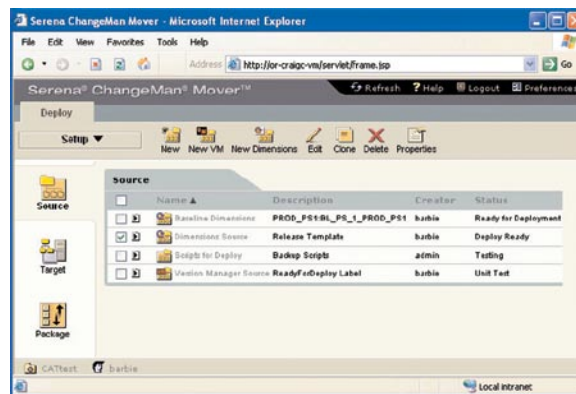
Serena ChangeMan Mover - Microsoft Internet Explorer

File Edit View Favorites Tools Help

Address http://or-craigc-vm/servlet/Frame.jsp

Go

Serena® ChangeMan® Mover™

Refresh ? Help Logout Preferences

Deploy

Setup ▼

New New VM New Dimensions Edit Clone Delete Properties

Source

Target

Package

Source

| | Name ▲ | Description | Creator | Status |
|---|---|---|---|---|
| | Baseline Dimensions | PROD_PS1:BL_PS_1_PROD_PS1 | barbie | Ready for Deployment |
| | Dimensions Source | Release Template | barbie | Deploy Ready |
| | Scripts for Deploy | Backup Scripts | admin | Testing |
| | Version Manager Source | ReadyForDeploy Label | barbie | Unit Test |

CATtest barbie

Local intranet